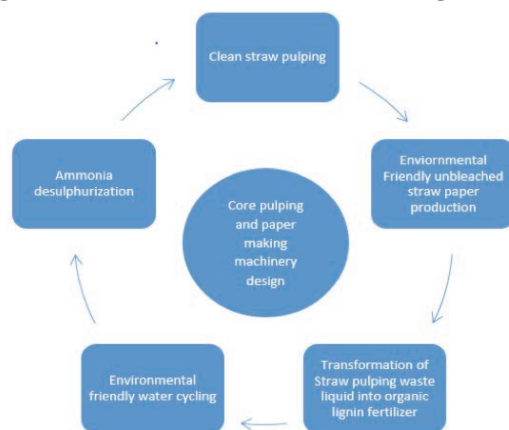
Clean straw pulping

Enviornmental Friendly unbleached straw paper production

Transformation of Straw pulping waste liquid into organic lignin fertilizer

Environmental friendly water cycling

Ammonia desulphurization

Core pulping and paper making machinery design